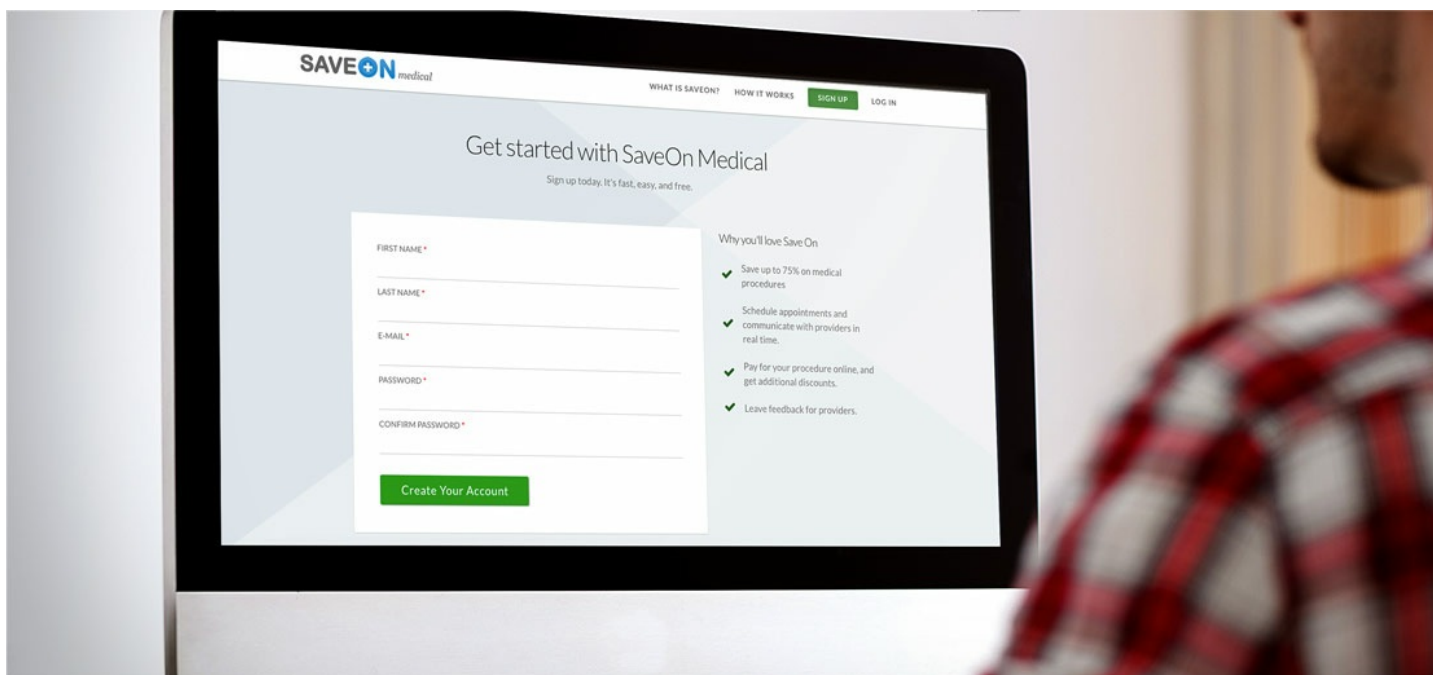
SAVEON medical

WHAT IS SAVEON? HOW IT WORKS SIGN UP LOG IN

Get started with SaveOn Medical

Sign up today. It's fast, easy, and free.

FIRST NAME *

LAST NAME *

E-MAIL *

PASSWORD *

CONFIRM PASSWORD *

Create Your Account

Why you'll love Save On

Save up to 75% on medical procedures

Schedule appointments and communicate with providers in real time.

Pay for your procedure online, and get additional discounts.

Leave feedback for providers.